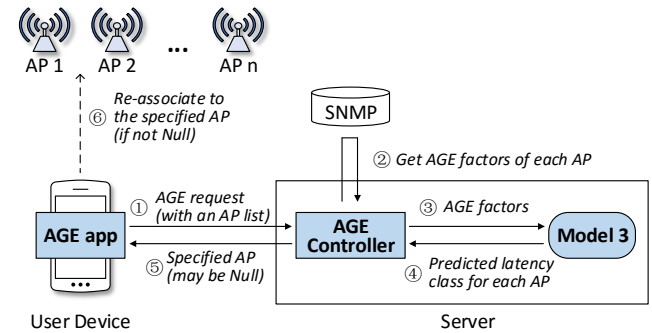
AP 1 AP 2 ... AP n

⑥ Re-associate to the specified AP (if not Null)

SNMP

② Get AGE factors of each AP

AGE app

① AGE request (with an AP list)

⑤ Specified AP (may be Null)

AGE Controller

③ AGE factors

④ Predicted latency class for each AP

Model 3

User Device

Server